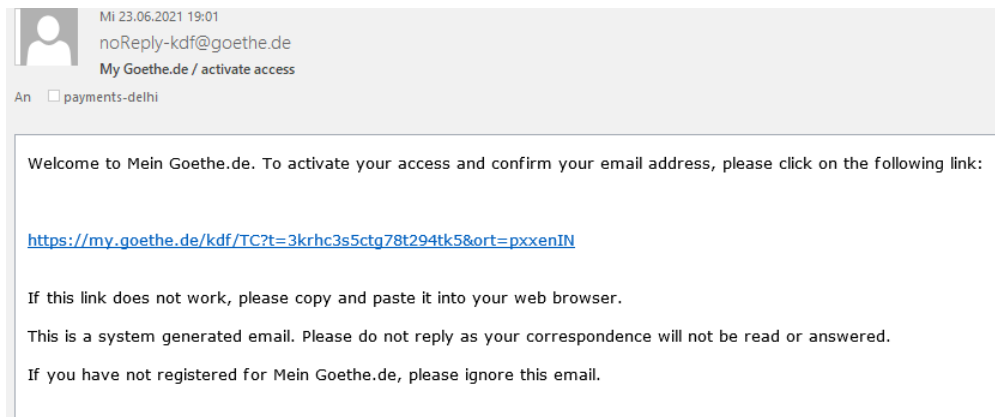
Mi 23.06.2021 19:01
noReply-kdf@goethe.de
My Goethe.de / activate access
An payments-delhi

Welcome to Mein Goethe.de. To activate your access and confirm your email address, please click on the following link:

https://my.goethe.de/kdf/TC?t=3krhc3s5ctg78t294tk5&ort=pxxenIN

If this link does not work, please copy and paste it into your web browser.

This is a system generated email. Please do not reply as your correspondence will not be read or answered.

If you have not registered for Mein Goethe.de, please ignore this email.